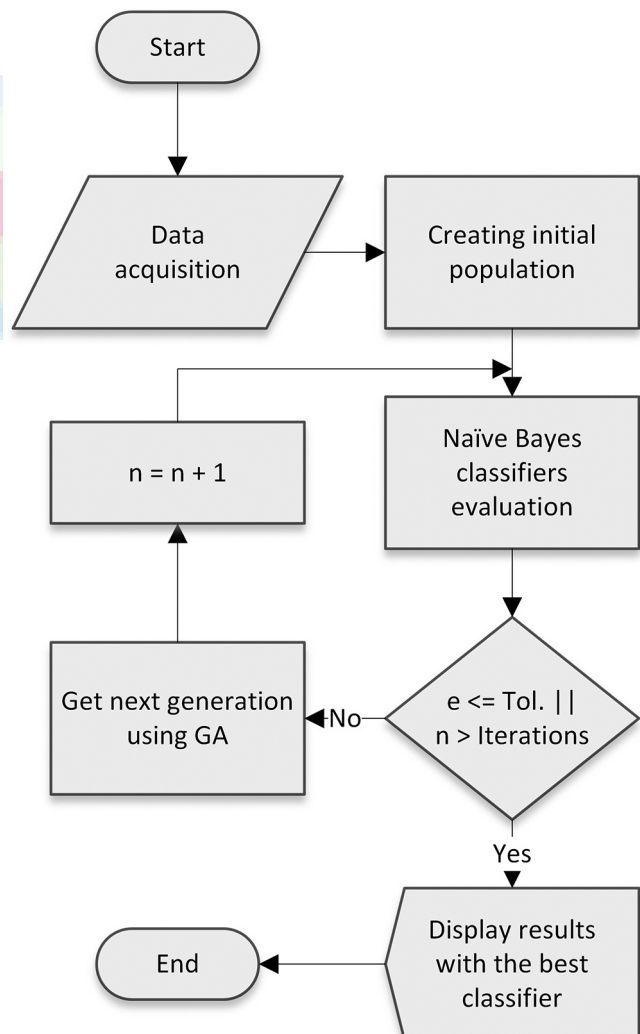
Start

Data acquisition

Creating initial population

n = n + 1

Naïve Bayes classifiers evaluation

Get next generation using GA

No

e <= Tol. || n > Iterations

Yes

End

Display results with the best classifier